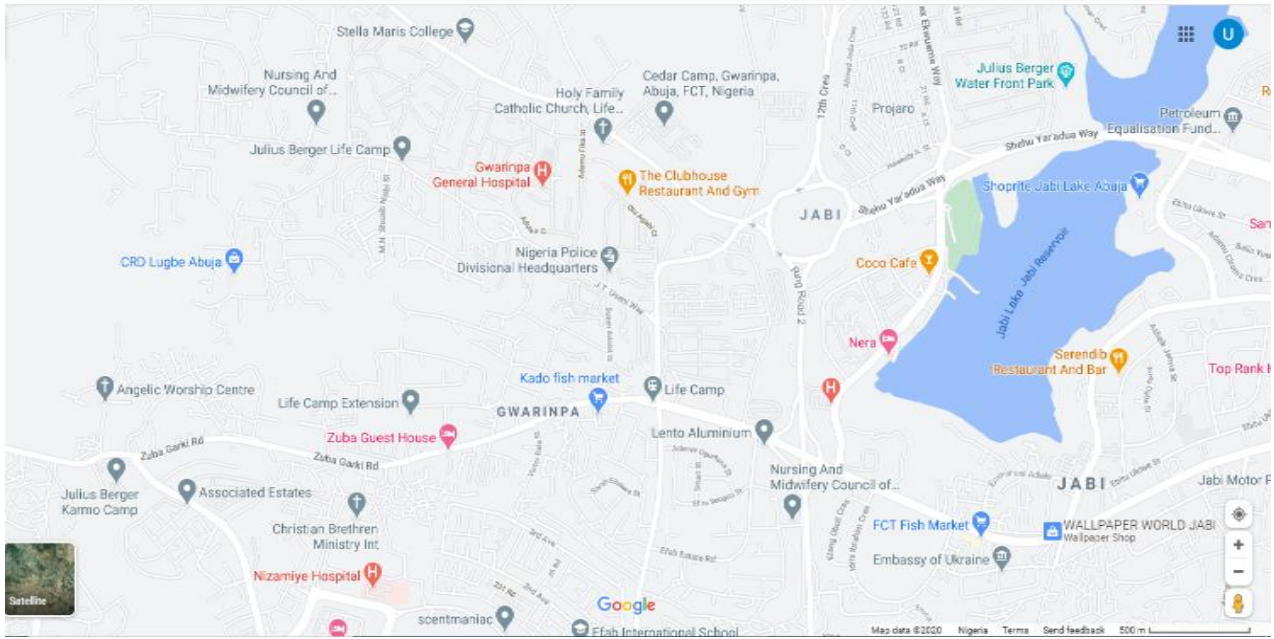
Stella Maris College
Nursing And Midwifery Council of...
Holy Family Catholic Church, Life...
Cedar Camp, Gwarinpa, Abuja, FCT, Nigeria
Julius Berger Water Front Park
Petroleum Equalisation Fund...
Projaro
Julius Berger Life Camp
Gwarinpa General Hospital
The Clubhouse Restaurant And Gym
Shehu Yar'adua Way
JABI
Shoprite Jabi Lake Abuja
Nigeria Police Divisional Headquarters
CRD Lugbe Abuja
Coco Cafe
Jabi Lake Jabi Reservoir
Ring Road 2
Nera
Serendib Restaurant And Bar
Top Rank H
Angelic Worship Centre
Kado fish market
Life Camp
Life Camp Extension
GWARINPA
Lento Aluminium
Zuba Guest House
Zuba Garki Rd
Zuba Garki Rd
Nursing And Midwifery Council of...
JABI
Jabi Motor P
Julius Berger Kamo Camp
Associated Estates
Christian Brethren Ministry Int
FCT Fish Market
WALLPAPER WORLD JABI
Wallpaper Shop
Embassy of Ukraine
Nizamiye Hospital
Satellite
scentmaniac
Google
Efab International School
Map data ©2020 Nigeria Terms Send feedback 500 m
U
12th Cres
Sam